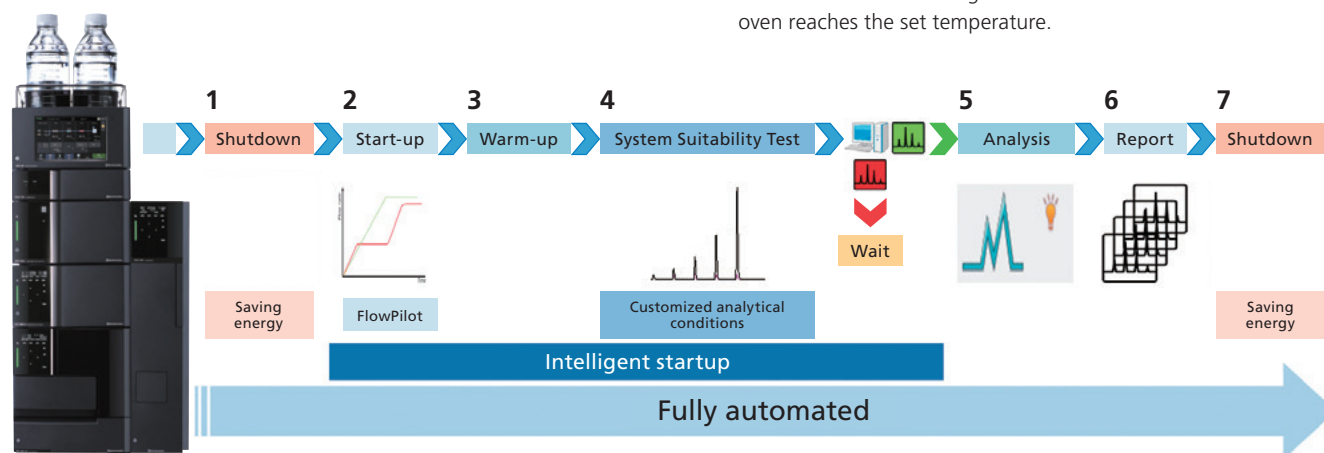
oven reaches the set temperature.

1 Shutdown
2 Start-up
3 Warm-up
4 System Suitability Test
5 Analysis
6 Report
7 Shutdown

Wait

Saving energy

FlowPilot

Customized analytical conditions

Saving energy

Intelligent startup

Fully automated